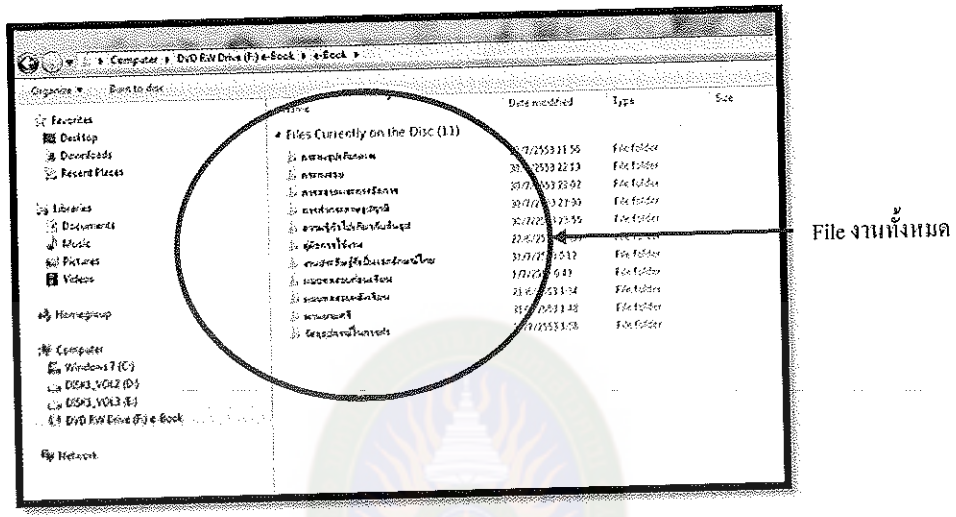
Computer ▸ DVD RW Drive (F:) e-Book ▸ e-Book ▸

Organize ▾ Burn to disc

Name

Date modified

Type

Size

Favorites
Desktop
Downloads
Recent Places

Libraries
Documents
Music
Pictures
Videos

Homegroup

Computer
Windows 7 (C:)
DISK1_VOL2 (D:)
DISK1_VOL3 (E:)
DVD RW Drive (F:) e-Book

Network

Files Currently on the Disc (11)

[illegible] 30/7/2553 21:56 File folder
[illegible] 30/7/2553 22:13 File folder
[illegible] 30/7/2553 22:02 File folder
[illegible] 30/7/2553 21:50 File folder
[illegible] 30/7/2553 21:55 File folder
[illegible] 22/6/2553 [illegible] File folder
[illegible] 30/7/2553 15:12 File folder
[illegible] 1/7/2553 6:43 File folder
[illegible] 22/6/2553 1:34 File folder
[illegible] 31/7/2553 1:48 File folder
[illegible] 1/7/2553 3:58 File folder

File งานทั้งหมด